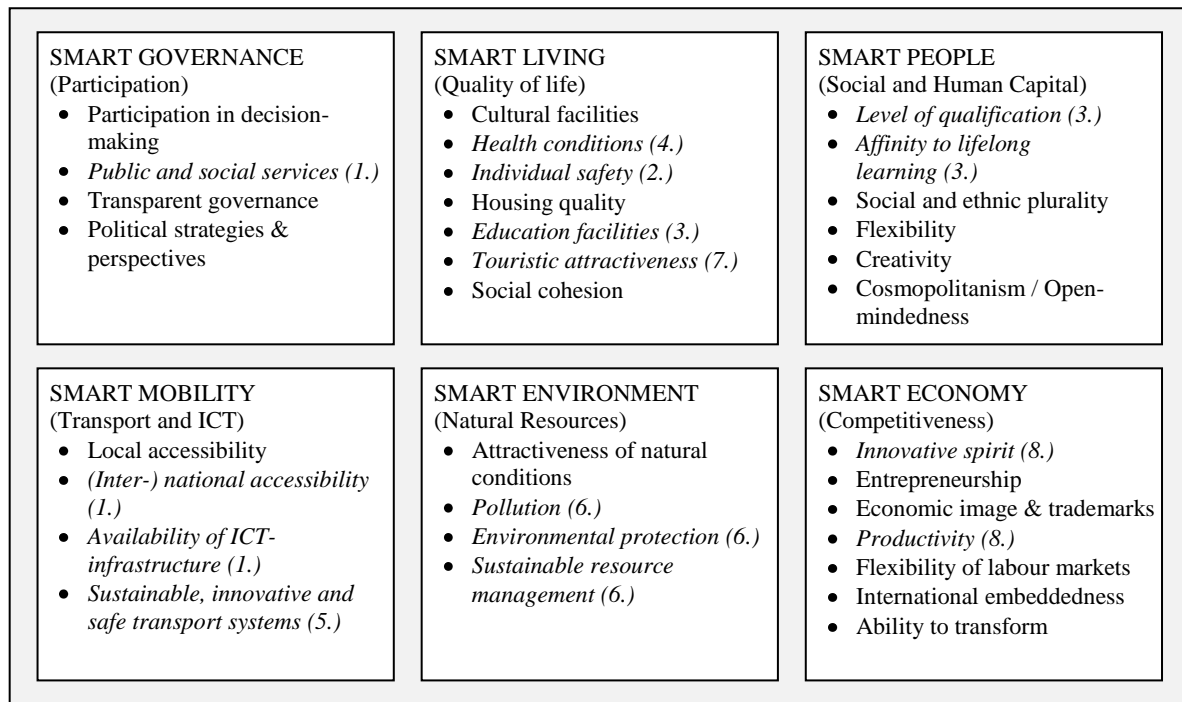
SMART GOVERNANCE
(Participation)
- Participation in decision-making
- *Public and social services (1.)*
- Transparent governance
- Political strategies & perspectives

SMART LIVING
(Quality of life)
- Cultural facilities
- *Health conditions (4.)*
- *Individual safety (2.)*
- Housing quality
- *Education facilities (3.)*
- *Touristic attractiveness (7.)*
- Social cohesion

SMART PEOPLE
(Social and Human Capital)
- *Level of qualification (3.)*
- *Affinity to lifelong learning (3.)*
- Social and ethnic plurality
- Flexibility
- Creativity
- Cosmopolitanism / Open-mindedness

SMART MOBILITY
(Transport and ICT)
- Local accessibility
- *(Inter-) national accessibility (1.)*
- *Availability of ICT-infrastructure (1.)*
- *Sustainable, innovative and safe transport systems (5.)*

SMART ENVIRONMENT
(Natural Resources)
- Attractiveness of natural conditions
- *Pollution (6.)*
- *Environmental protection (6.)*
- *Sustainable resource management (6.)*

SMART ECONOMY
(Competitiveness)
- *Innovative spirit (8.)*
- Entrepreneurship
- Economic image & trademarks
- *Productivity (8.)*
- Flexibility of labour markets
- International embeddedness
- Ability to transform